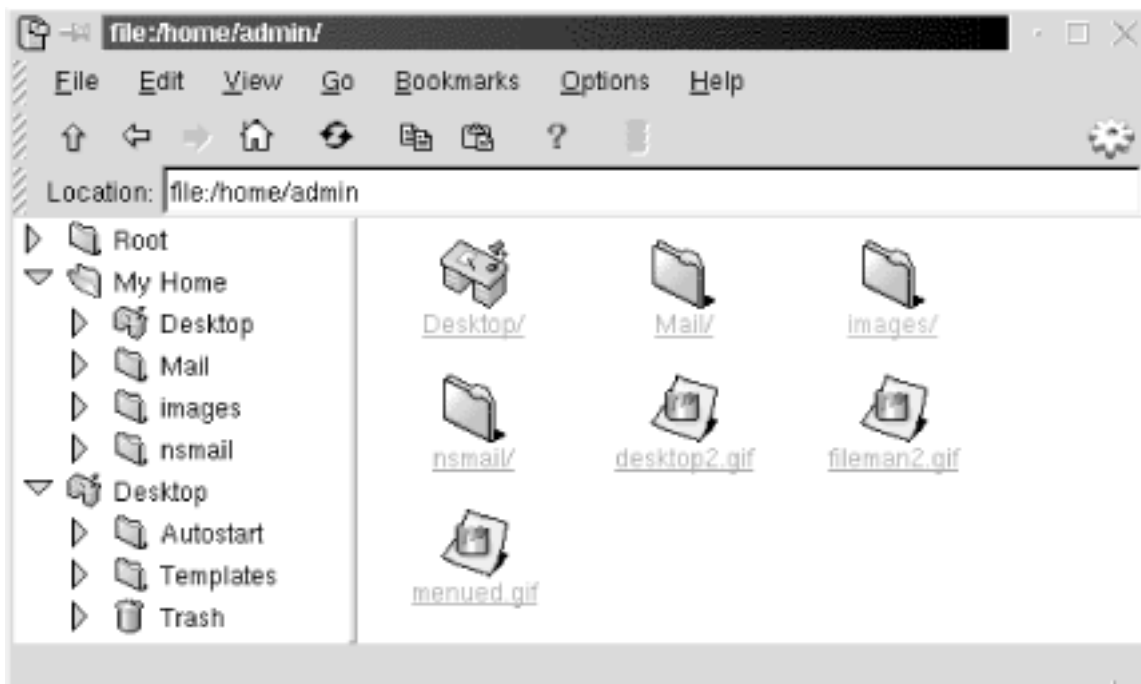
file:/home/admin/

File Edit View Go Bookmarks Options Help

?

Location: file:/home/admin

Root
My Home
Desktop
Mail
images
nsmail
Desktop
Autostart
Templates
Trash

Desktop/
Mail/
images/
nsmail/
desktop2.gif
fileman2.gif
menued.gif